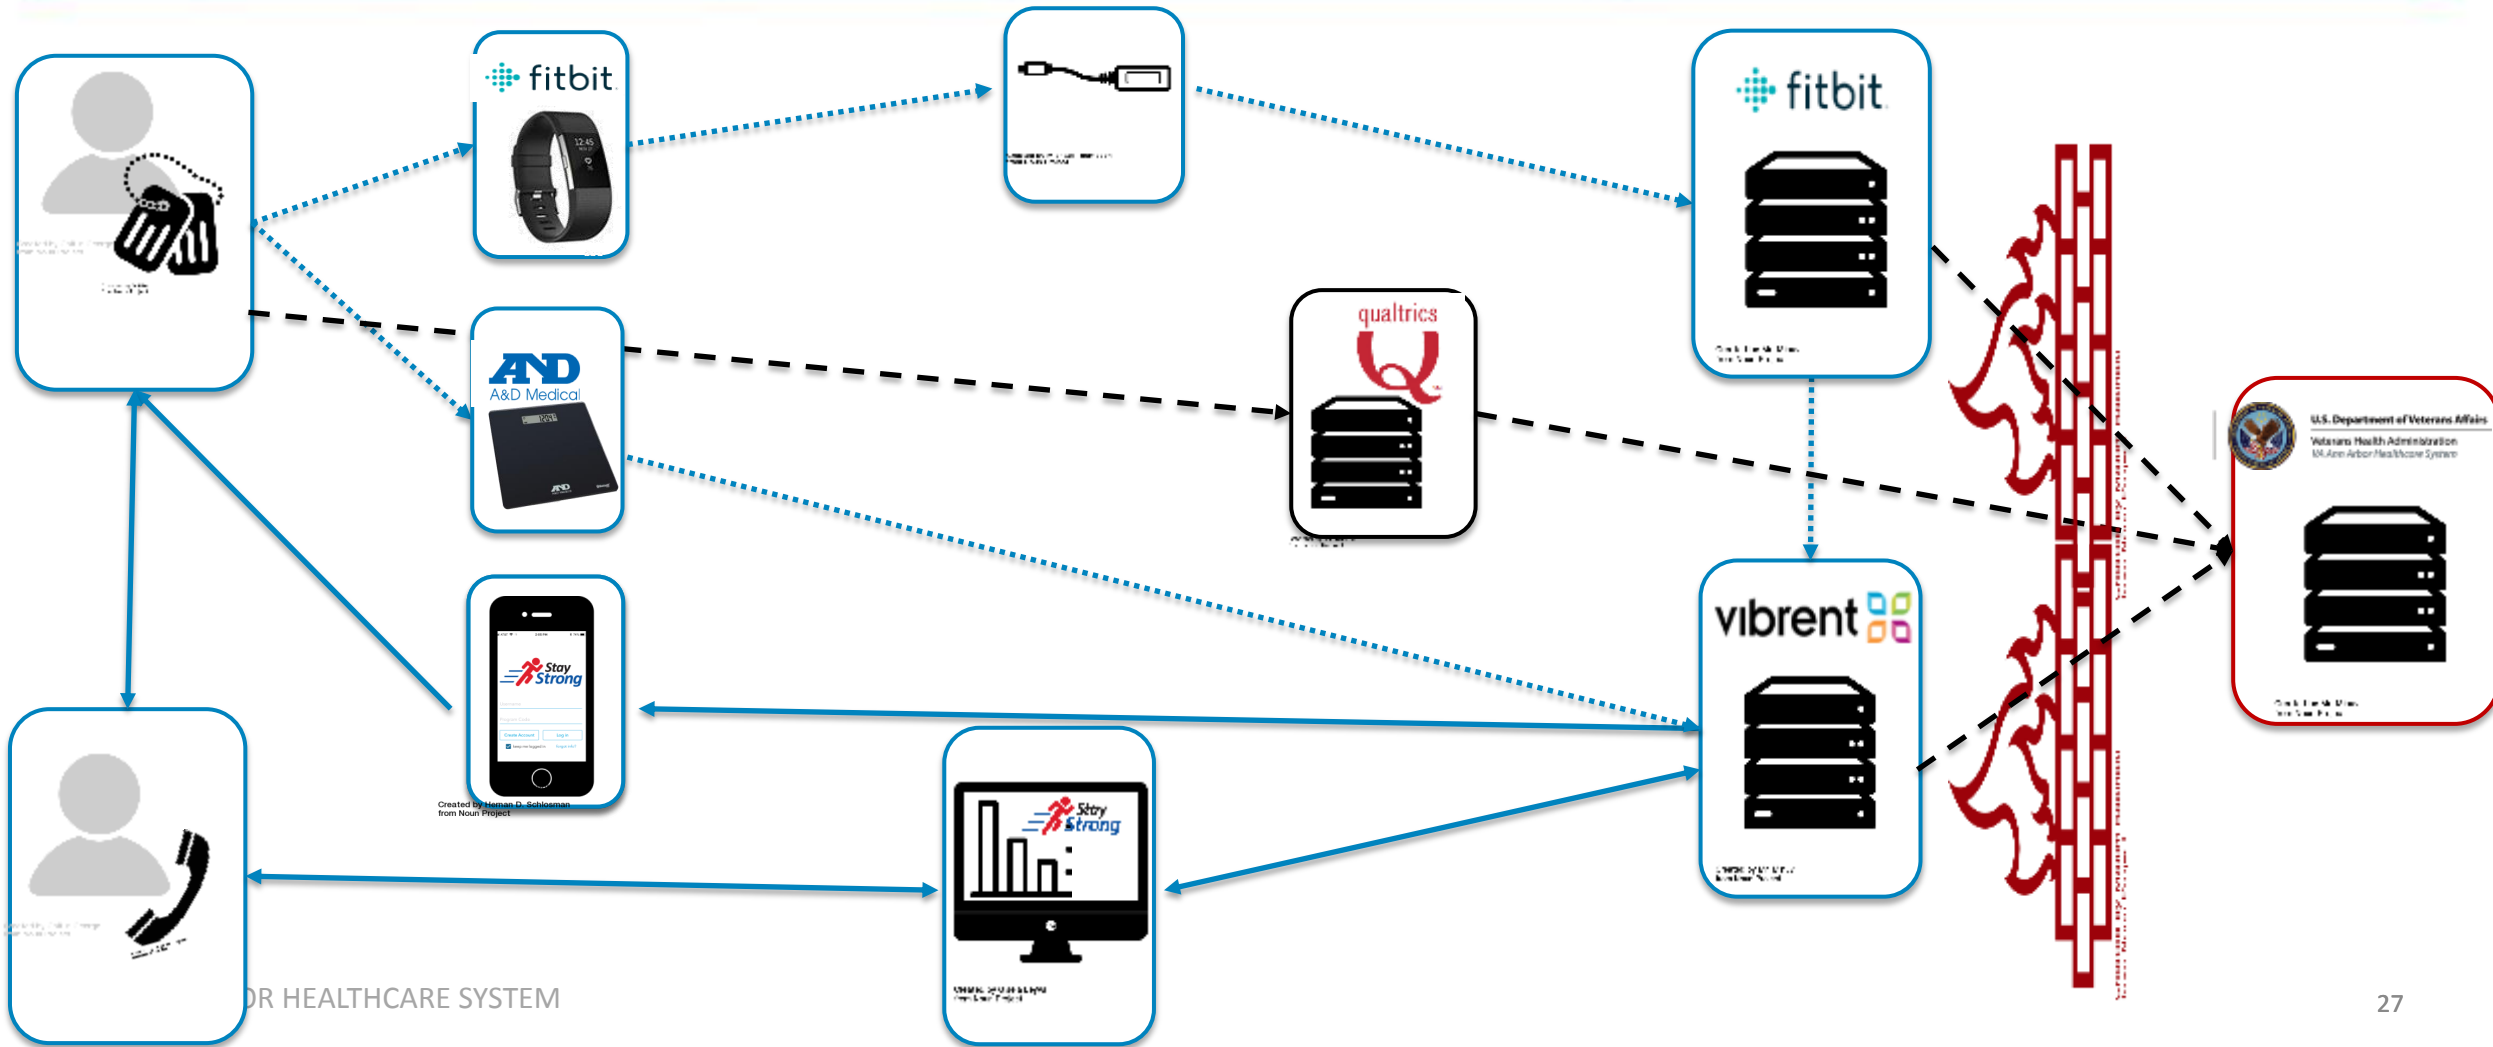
fitbit

12:45

fitbit

AND
A&D Medical

qualtrics

Stay Strong

Created by Heman D. Schlosman from Noun Project

Stay Strong

vibrent

U.S. Department of Veterans Affairs
Veterans Health Administration
VA Ann Arbor Healthcare System

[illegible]R HEALTHCARE SYSTEM

27